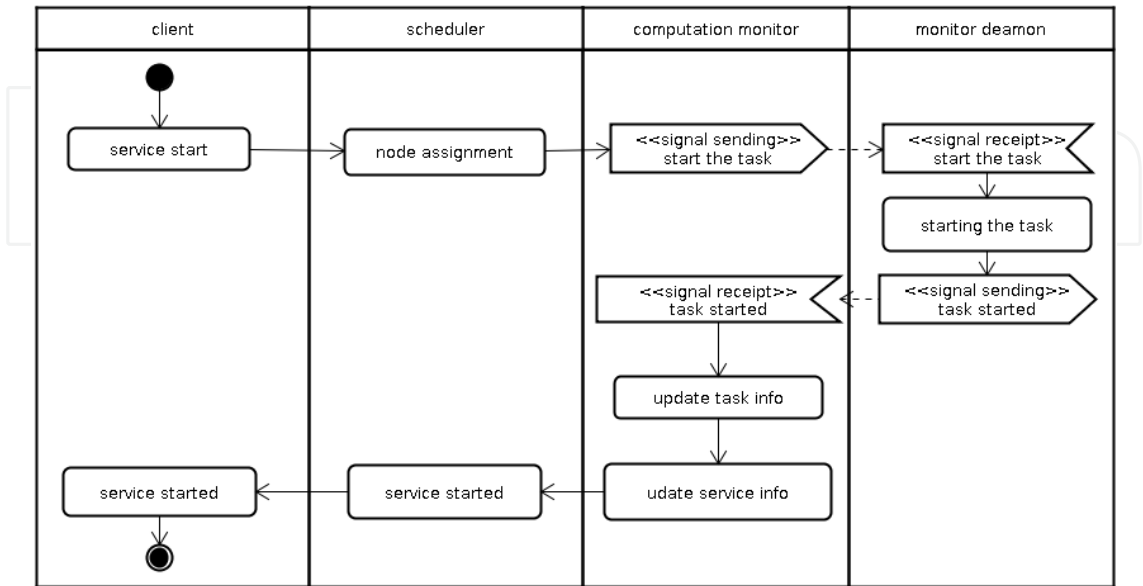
| client | scheduler | computation monitor | monitor deamon |
|---|---|---|---|

service start

node assignment

<<signal sending>> start the task

<<signal receipt>> start the task

starting the task

<<signal sending>> task started

<<signal receipt>> task started

update task info

udate service info

service started

service started